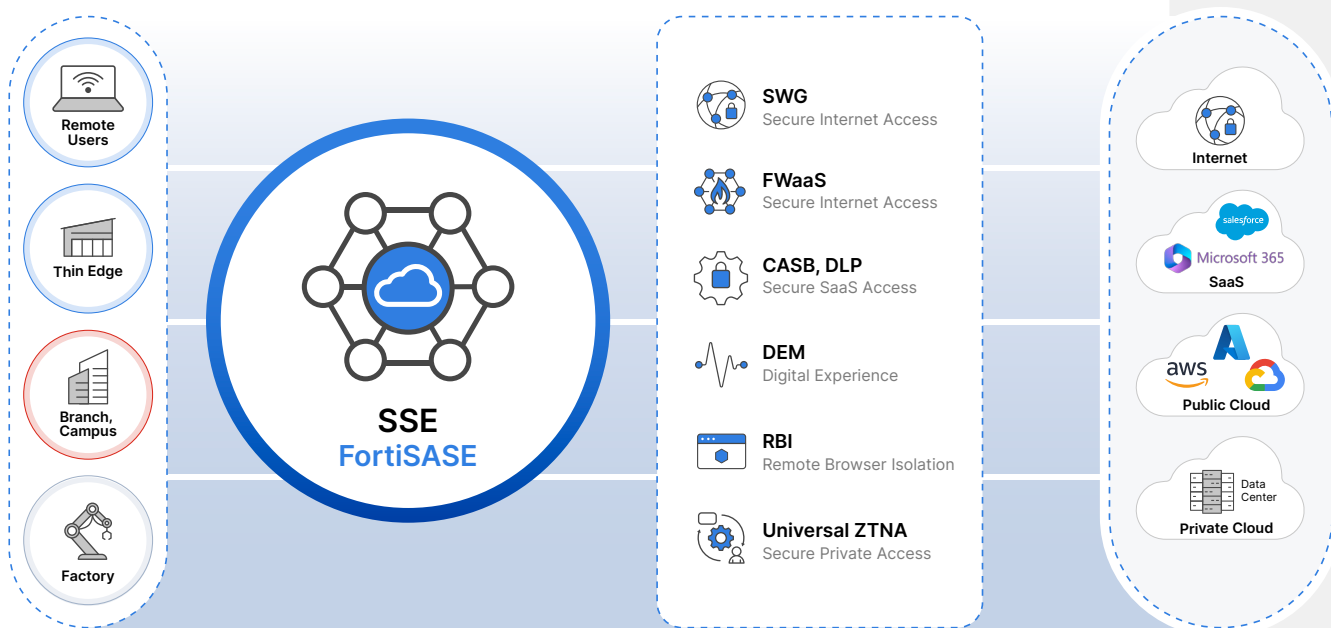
Remote Users

Thin Edge

Branch, Campus

Factory

SSE
FortiSASE

SWG
Secure Internet Access

FWaaS
Secure Internet Access

CASB, DLP
Secure SaaS Access

DEM
Digital Experience

RBI
Remote Browser Isolation

Universal ZTNA
Secure Private Access

Internet

salesforce
Microsoft 365
SaaS

aws
Public Cloud

Data Center
Private Cloud